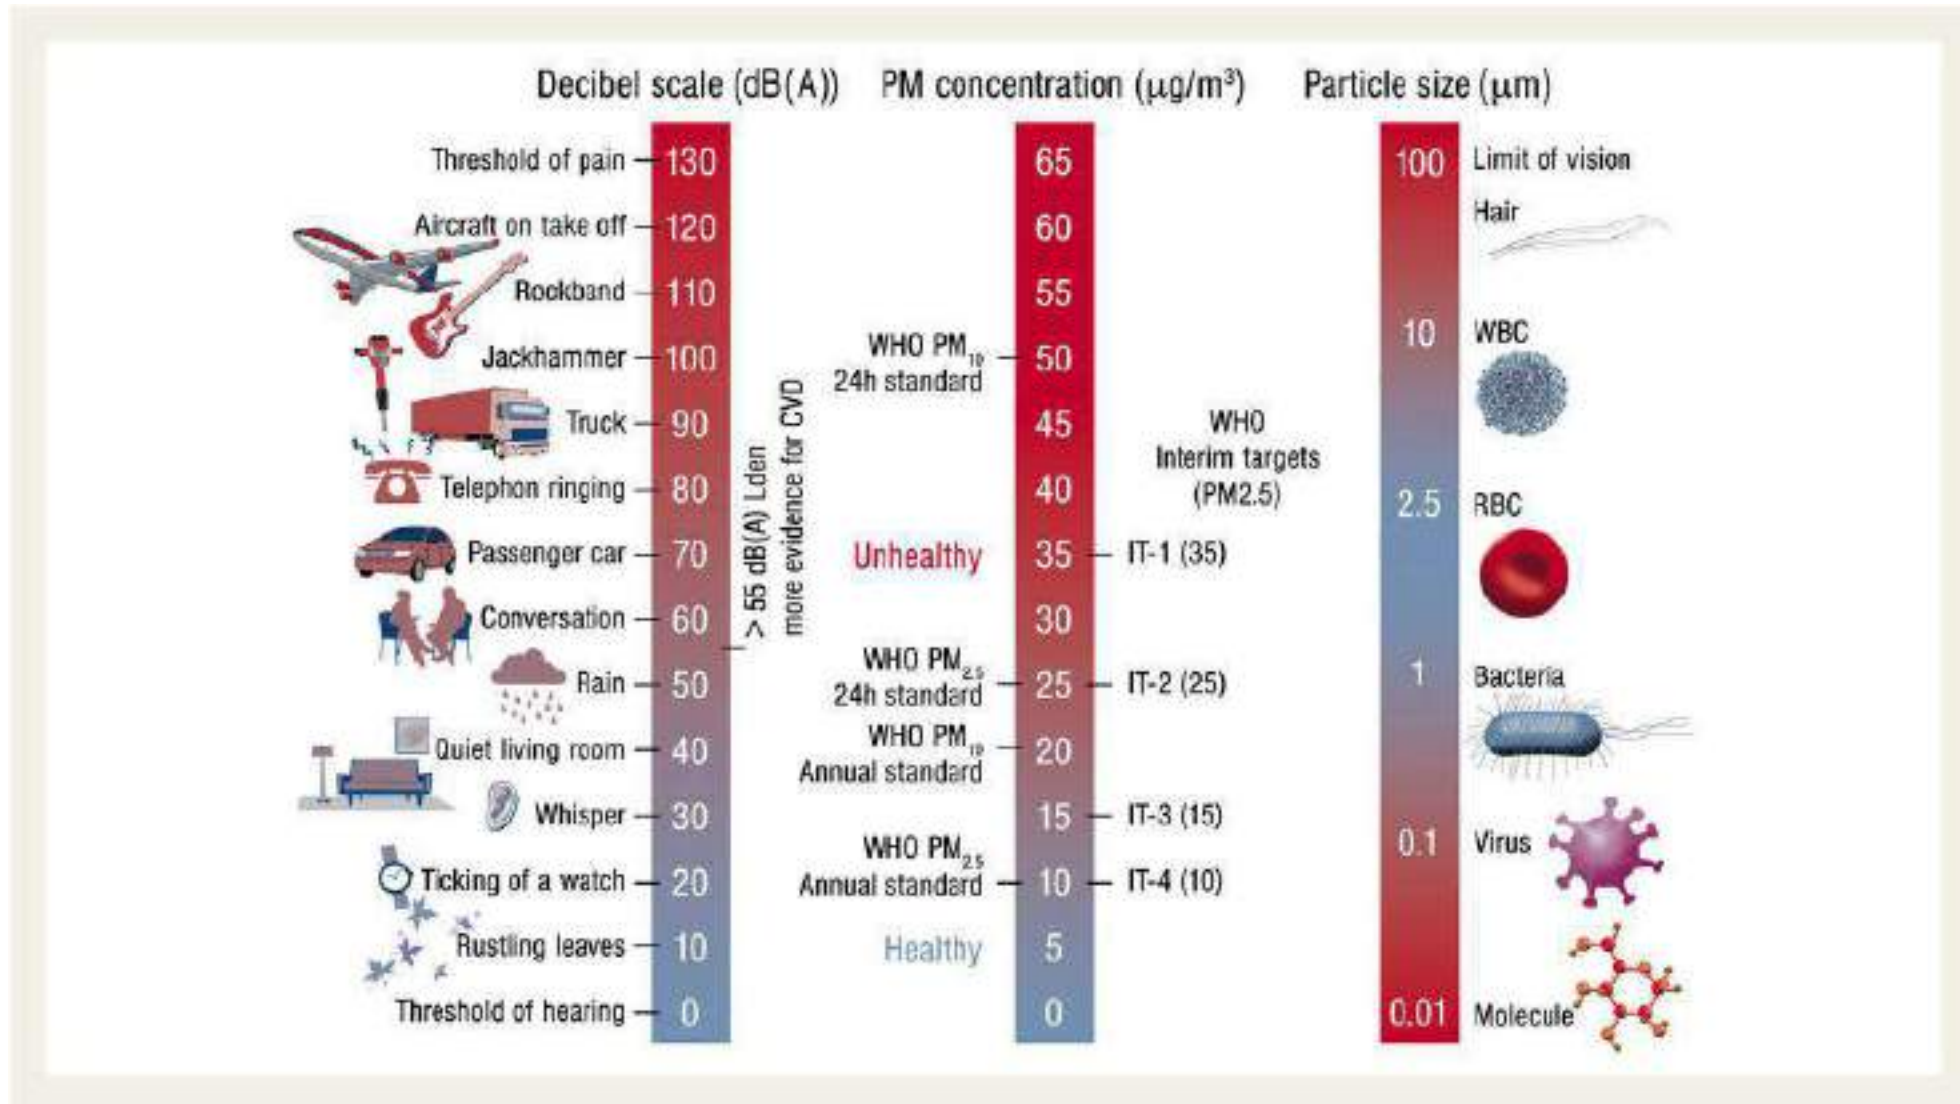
Decibel scale (dB(A))

Threshold of pain 130
Aircraft on take off 120
Rockband 110
Jackhammer 100
Truck 90
Telephon ringing 80
Passenger car 70
Conversation 60
Rain 50
Quiet living room 40
Whisper 30
Ticking of a watch 20
Rustling leaves 10
Threshold of hearing 0

> 55 dB(A) Lden more evidence for CVD

PM concentration ($\mu g/m^3$)

65
60
55
WHO $PM_{10}$ 24h standard 50
45
40
Unhealthy 35
30
WHO $PM_{2.5}$ 24h standard 25
WHO $PM_{10}$ Annual standard 20
15
WHO $PM_{2.5}$ Annual standard 10
Healthy 5
0

WHO Interim targets (PM2.5)
IT-1 (35)
IT-2 (25)
IT-3 (15)
IT-4 (10)

Particle size ($\mu m$)

100 Limit of vision
Hair
10 WBC
2.5 RBC
1 Bacteria
0.1 Virus
0.01 Molecule